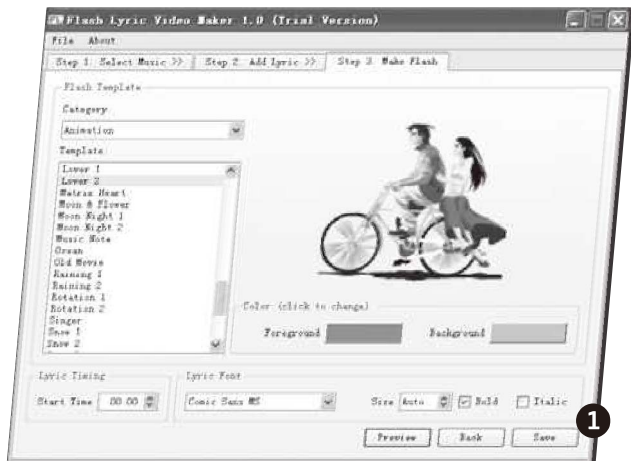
Flash Lyric Video Maker 1.0 (Trial Version)

File About

Step 1: Select Music >> | Step 2: Add Lyric >> | Step 3: Make Flash

Flash Template

Category

Animation

Template

Lover 1
Lover 2
Matrax Heart
Moon & Flower
Moon Night 1
Moon Night 2
Music Note
Ocean
Old Movie
Raining 1
Raining 2
Rotation 1
Rotation 2
Singer
Snow 1
Snow 2

Color (click to change)

Foreground

Background

Lyric Timing

Start Time 00.00

Lyric Font

Comic Sans MS

Size Auto

Bold

Italic

Preview

Back

Save

1